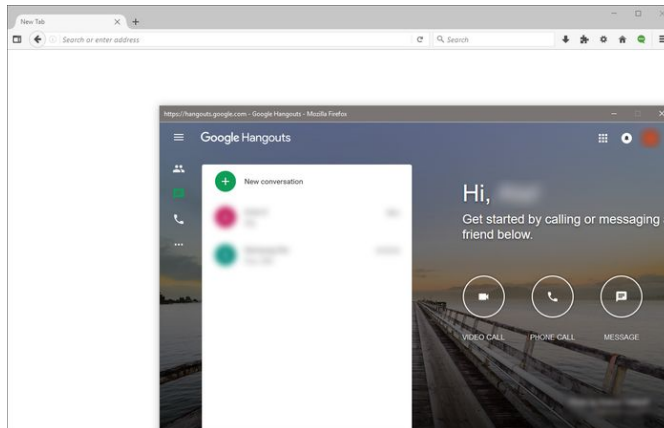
New Tab

Search or enter address

Search

https://hangouts.google.com - Google Hangouts - Mozilla Firefox

Google Hangouts

New conversation

Hi, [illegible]

Get started by calling or messaging friend below.

VIDEO CALL

PHONE CALL

MESSAGE